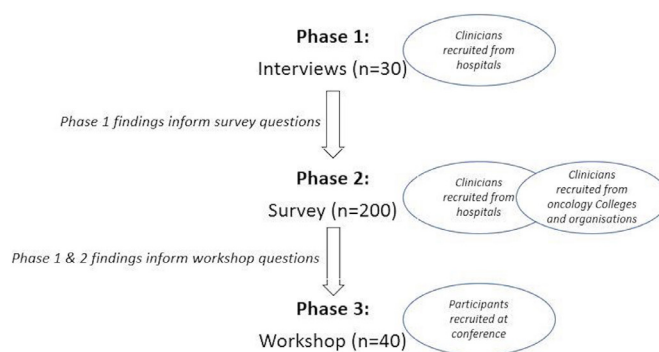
Phase 1:

Interviews (n=30)

Clinicians recruited from hospitals

Phase 1 findings inform survey questions

Phase 2:

Survey (n=200)

Clinicians recruited from hospitals

Clinicians recruited from oncology Colleges and organisations

Phase 1 & 2 findings inform workshop questions

Phase 3:

Workshop (n=40)

Participants recruited at conference